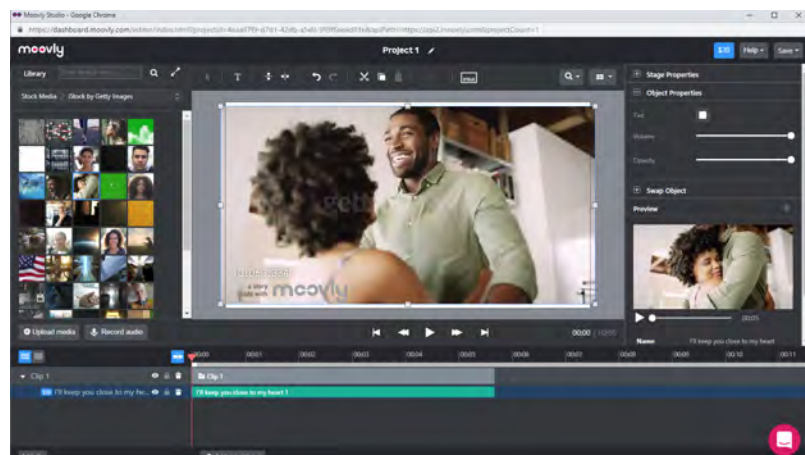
Moovly Studio - Google Chrome

https://dashboard.moovly.com/editor/index.html?projectId=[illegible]

moovly

Project 1

Help

Save

Library

Stock Media / iStock by Getty Images

Stage Properties

Object Properties

Tint

Volume

Opacity

Swap Object

Preview

getty

moovly

Upload media

Record audio

00:00 / 12:05

00:05

Name

I'll keep you close to my heart

00:00

00:01

00:02

00:03

00:04

00:05

00:06

00:07

00:08

00:09

00:10

00:11

Clip 1

I'll keep you close to my he...

Clip 1

I'll keep you close to my heart 1